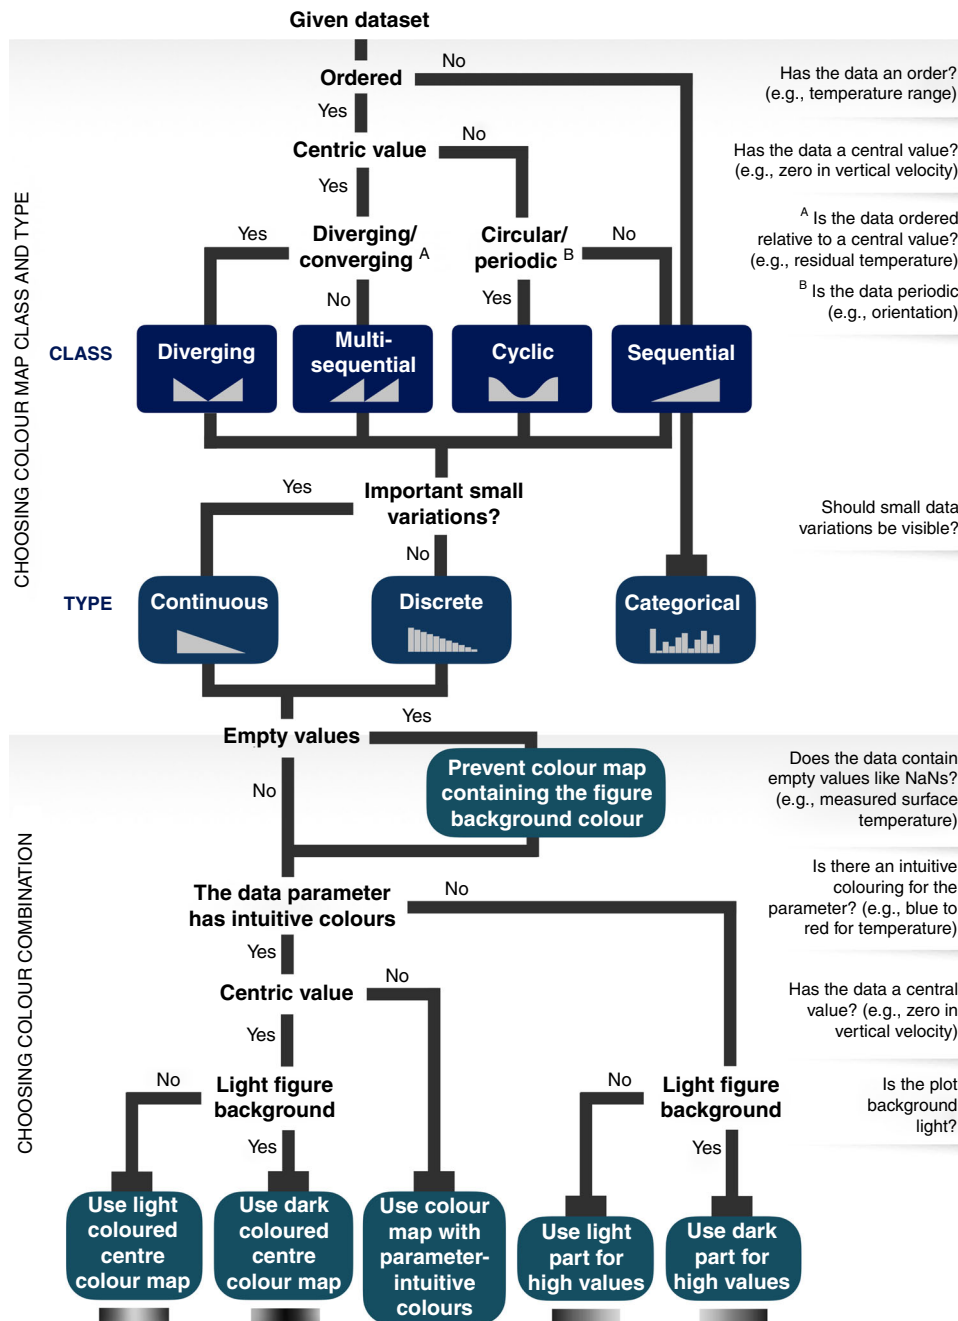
Given dataset

CHOOSING COLOUR MAP CLASS AND TYPE

Ordered
No
Yes
Has the data an order? (e.g., temperature range)

Centric value
No
Yes
Has the data a central value? (e.g., zero in vertical velocity)

Yes
Diverging/ converging $^A$
Circular/ periodic $^B$
No
$^A$ Is the data ordered relative to a central value? (e.g., residual temperature)
No
Yes
$^B$ Is the data periodic (e.g., orientation)

CLASS
Diverging
Multi-sequential
Cyclic
Sequential

Yes
Important small variations?
No
Should small data variations be visible?

TYPE
Continuous
Discrete
Categorical

CHOOSING COLOUR COMBINATION

Empty values
Yes
No
Prevent colour map containing the figure background colour
Does the data contain empty values like NaNs? (e.g., measured surface temperature)

The data parameter has intuitive colours
No
Yes
Is there an intuitive colouring for the parameter? (e.g., blue to red for temperature)

Centric value
No
Yes
Has the data a central value? (e.g., zero in vertical velocity)

No
Light figure background
Yes
No
Light figure background
Yes
Is the plot background light?

Use light coloured centre colour map
Use dark coloured centre colour map
Use colour map with parameter-intuitive colours
Use light part for high values
Use dark part for high values